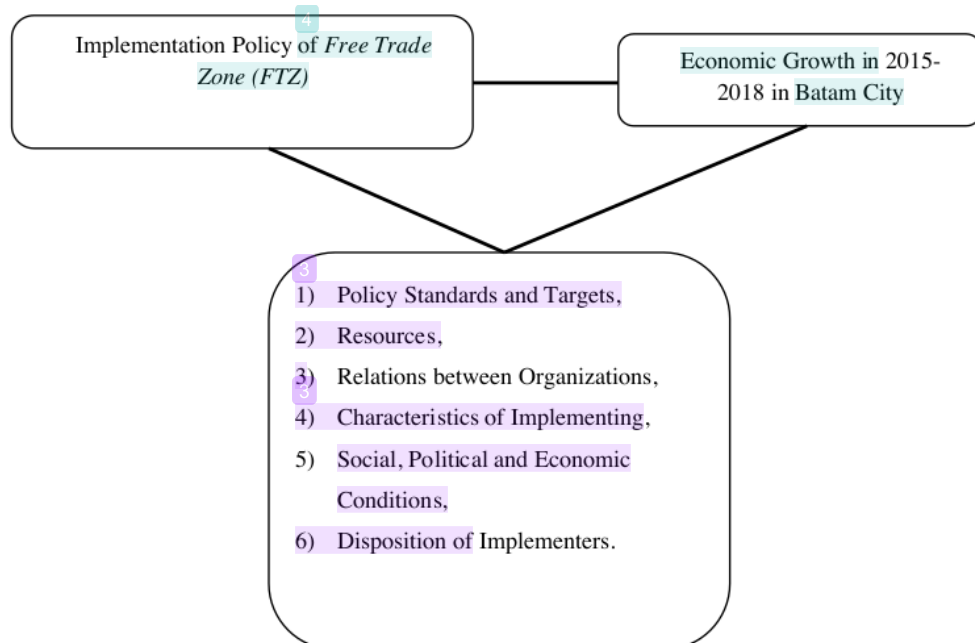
Implementation Policy of *Free Trade Zone (FTZ)*

Economic Growth in 2015-2018 in Batam City

1) Policy Standards and Targets,
2) Resources,
3) Relations between Organizations,
4) Characteristics of Implementing,
5) Social, Political and Economic Conditions,
6) Disposition of Implementers.